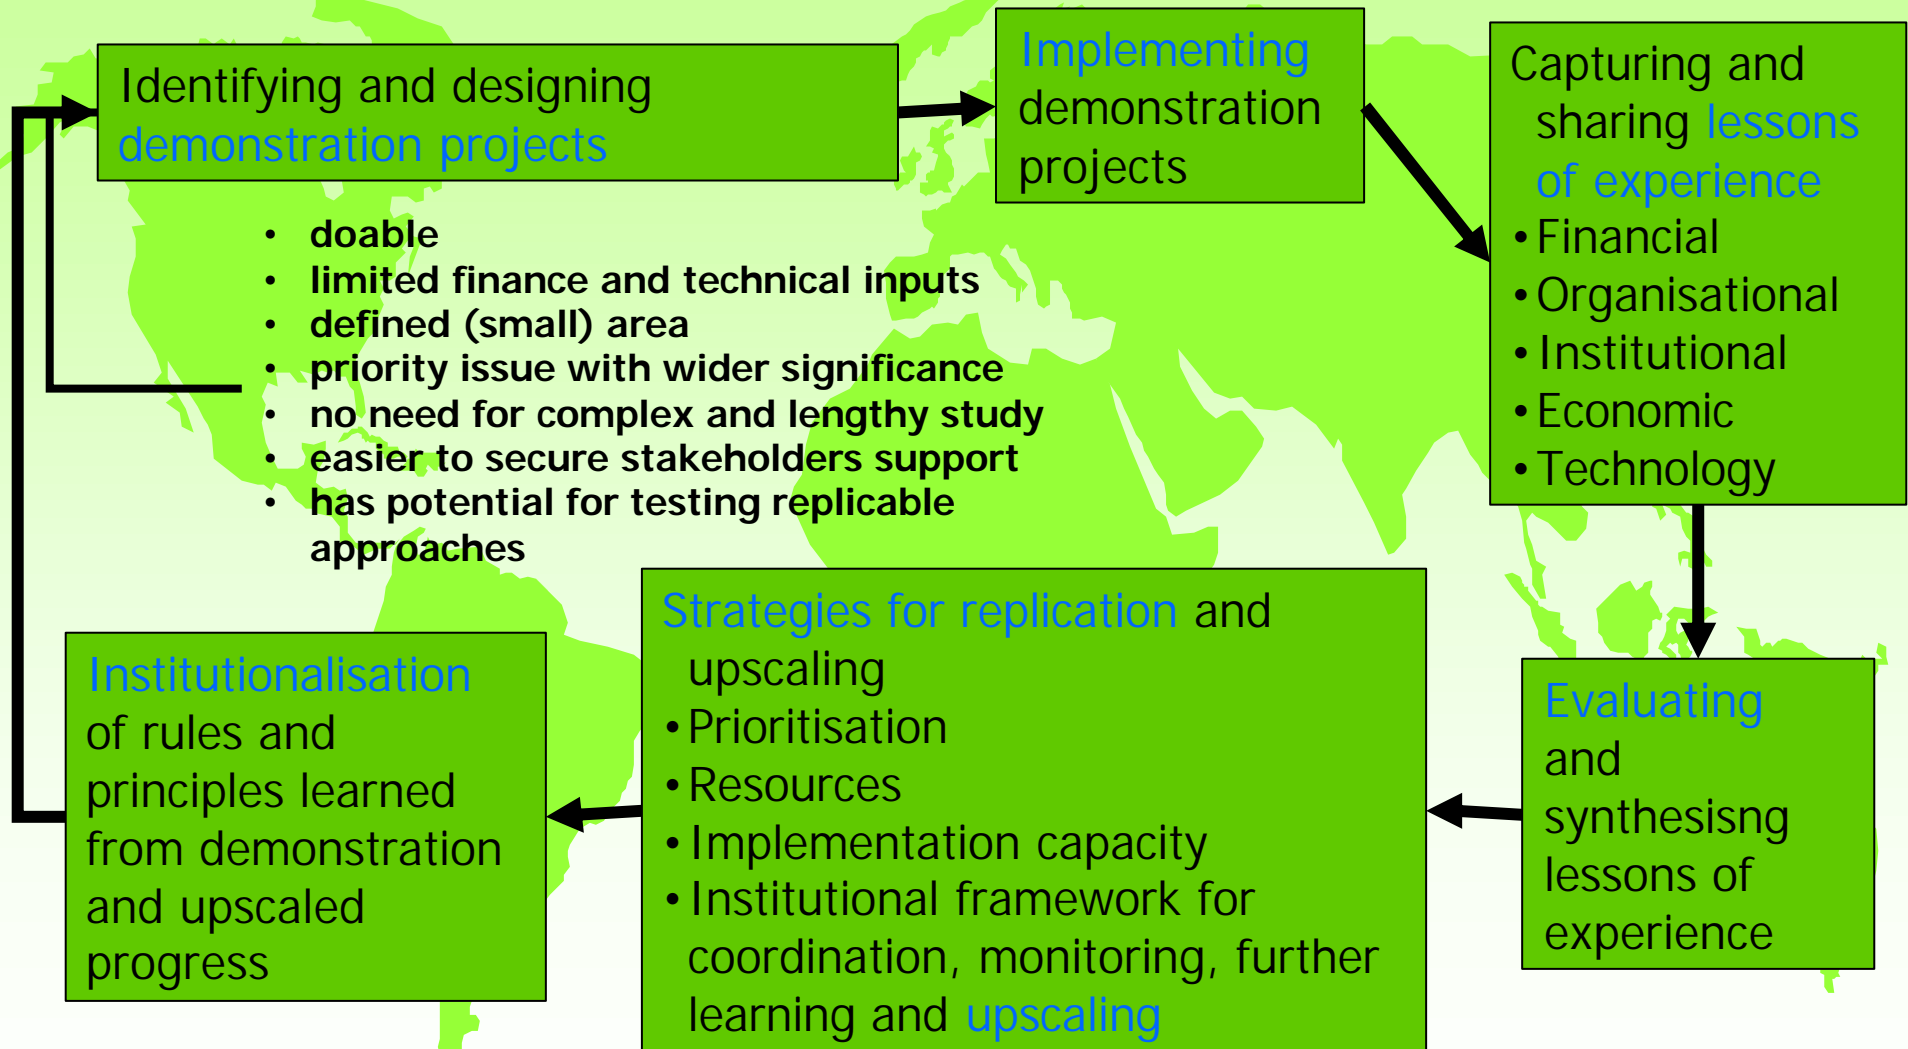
Identifying and designing demonstration projects

Implementing demonstration projects

Capturing and sharing lessons of experience
• Financial
• Organisational
• Institutional
• Economic
• Technology

• doable
• limited finance and technical inputs
• defined (small) area
• priority issue with wider significance
• no need for complex and lengthy study
• easier to secure stakeholders support
• has potential for testing replicable approaches

Strategies for replication and upscaling
• Prioritisation
• Resources
• Implementation capacity
• Institutional framework for coordination, monitoring, further learning and upscaling

Institutionalisation of rules and principles learned from demonstration and upscaled progress

Evaluating and synthesisng lessons of experience